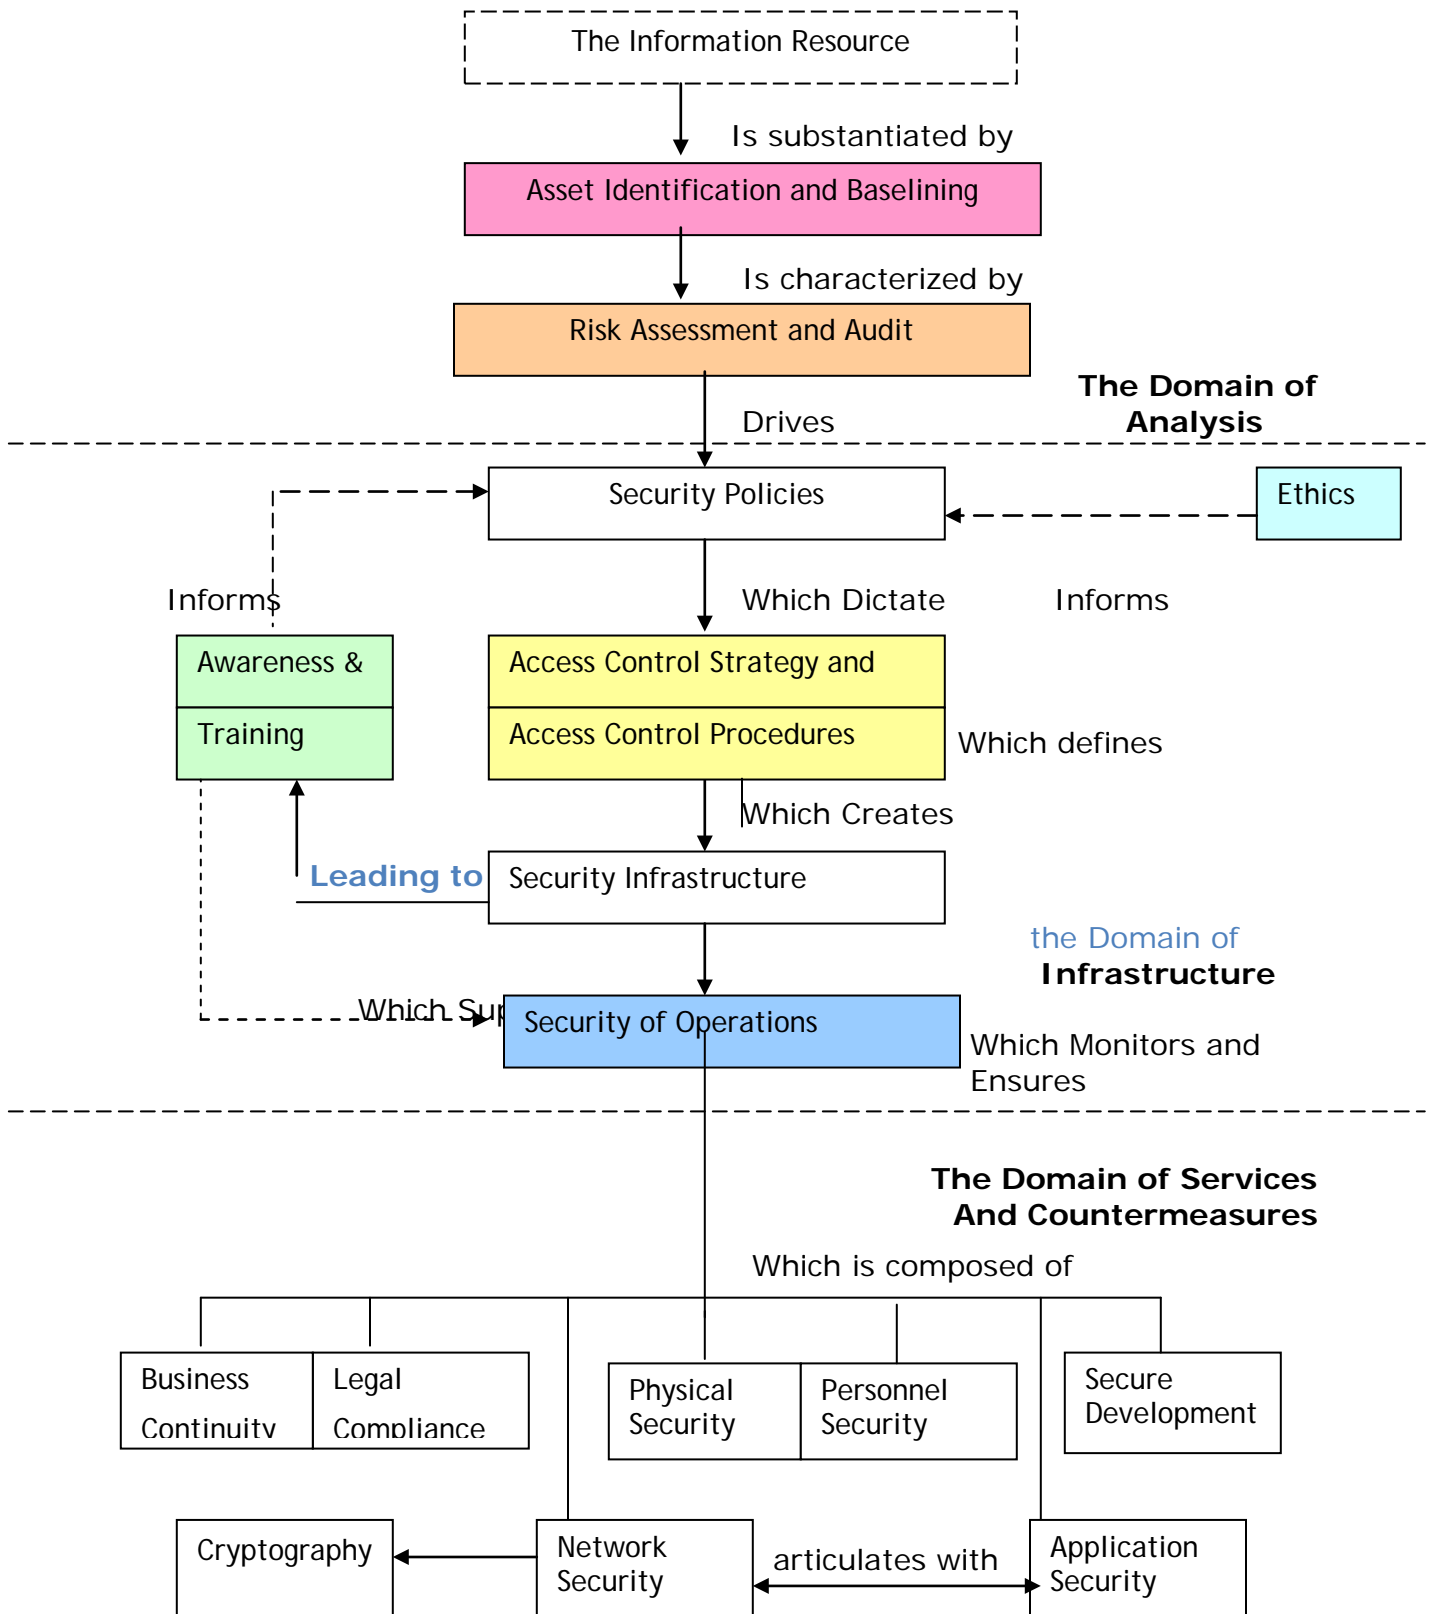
The Information Resource

Is substantiated by

Asset Identification and Baselining

Is characterized by

Risk Assessment and Audit

The Domain of Analysis

Drives

Security Policies

Ethics

Informs

Which Dictate

Informs

Awareness & Training

Access Control Strategy and Access Control Procedures

Which defines

Which Creates

Leading to

Security Infrastructure

the Domain of Infrastructure

Which Sup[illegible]

Security of Operations

Which Monitors and Ensures

The Domain of Services And Countermeasures

Which is composed of

Business Continuity

Legal Compliance

Physical Security

Personnel Security

Secure Development

Cryptography

Network Security

articulates with

Application Security